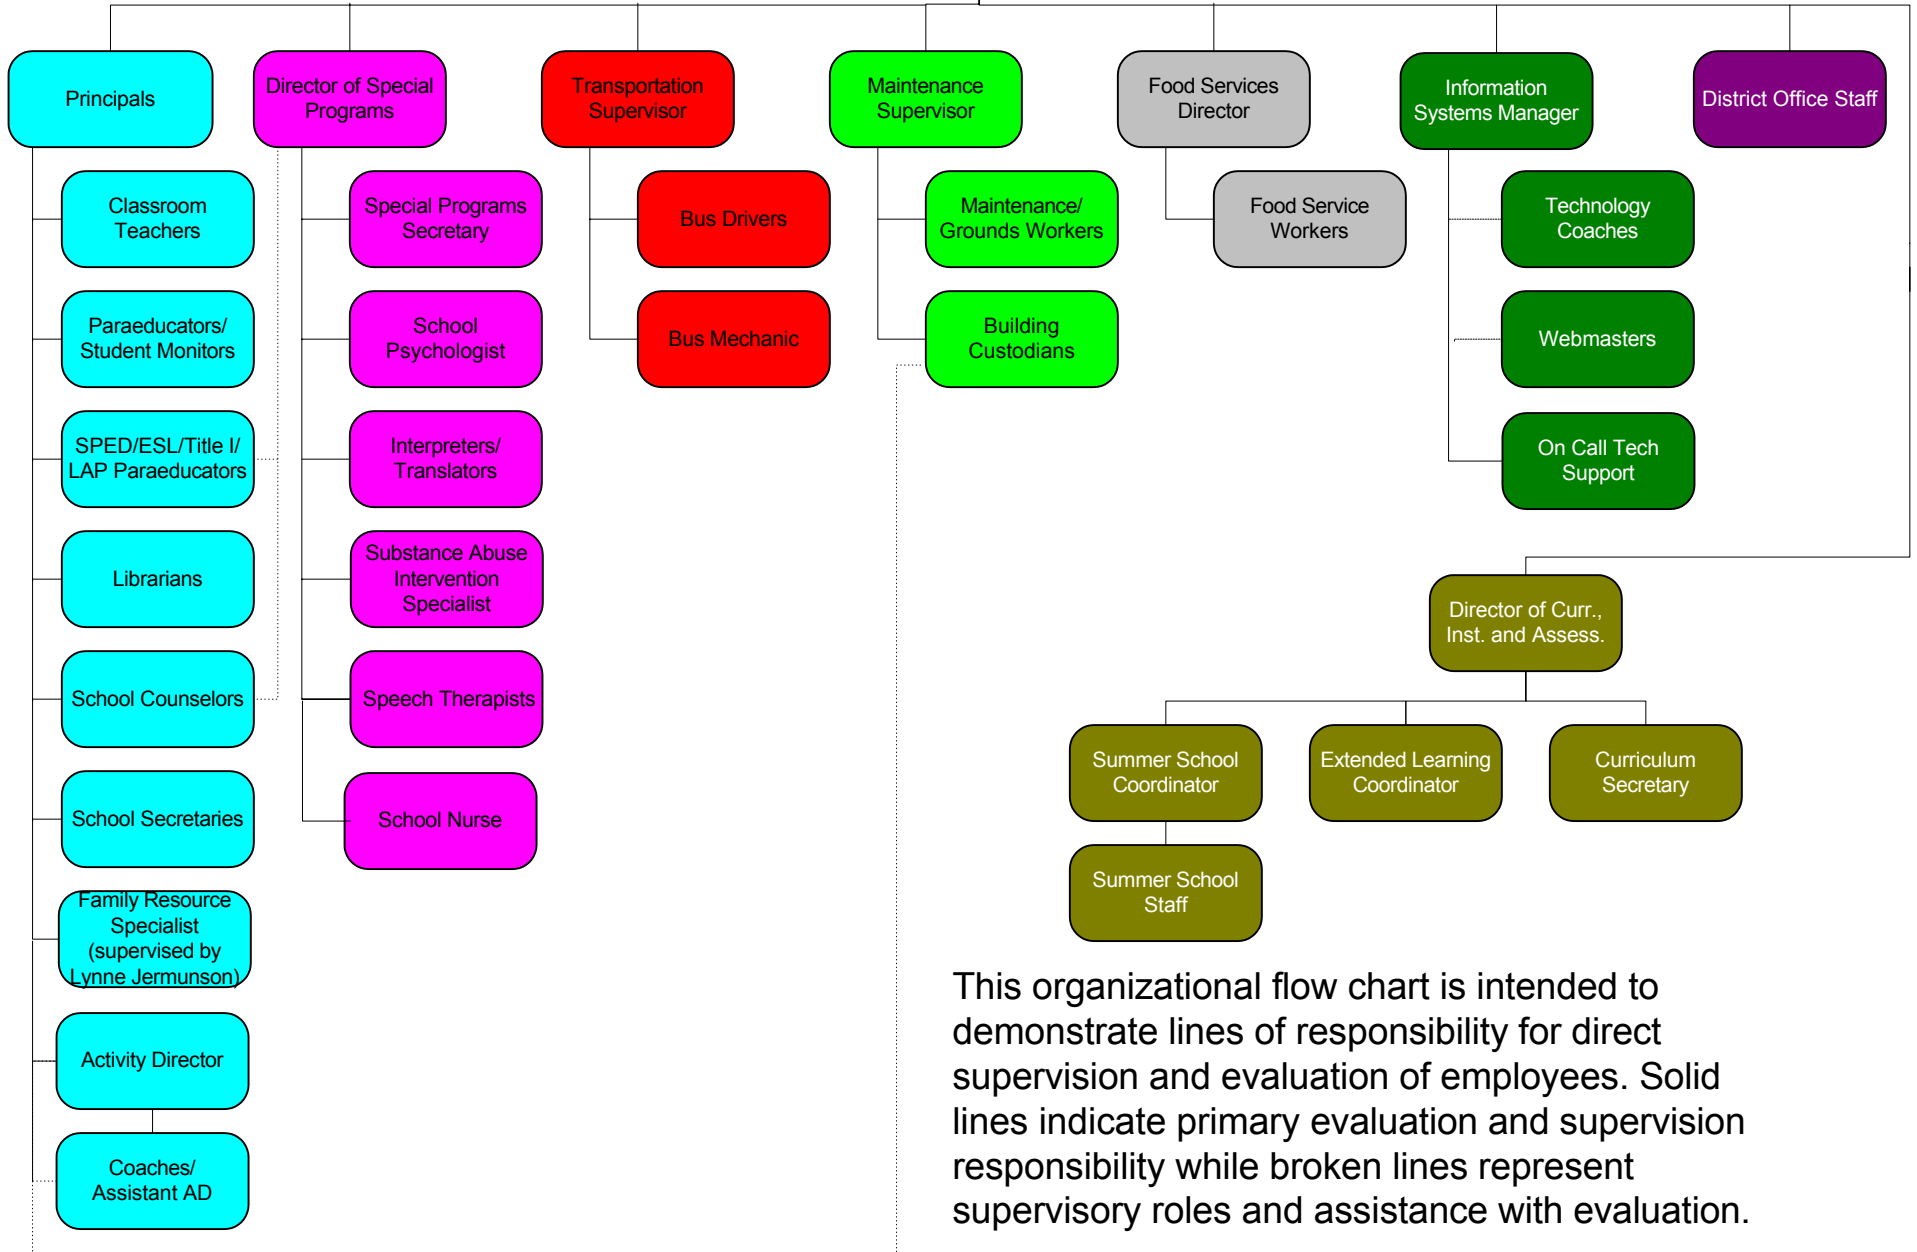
Principals

Director of Special Programs

Transportation Supervisor

Maintenance Supervisor

Food Services Director

Information Systems Manager

District Office Staff

Classroom Teachers

Paraeducators/ Student Monitors

SPED/ESL/Title I/ LAP Paraeducators

Librarians

School Counselors

School Secretaries

Family Resource Specialist (supervised by Lynne Jermunson)

Activity Director

Coaches/ Assistant AD

Special Programs Secretary

School Psychologist

Interpreters/ Translators

Substance Abuse Intervention Specialist

Speech Therapists

School Nurse

Bus Drivers

Bus Mechanic

Maintenance/ Grounds Workers

Building Custodians

Food Service Workers

Technology Coaches

Webmasters

On Call Tech Support

Director of Curr., Inst. and Assess.

Summer School Coordinator

Extended Learning Coordinator

Curriculum Secretary

Summer School Staff

This organizational flow chart is intended to demonstrate lines of responsibility for direct supervision and evaluation of employees. Solid lines indicate primary evaluation and supervision responsibility while broken lines represent supervisory roles and assistance with evaluation.